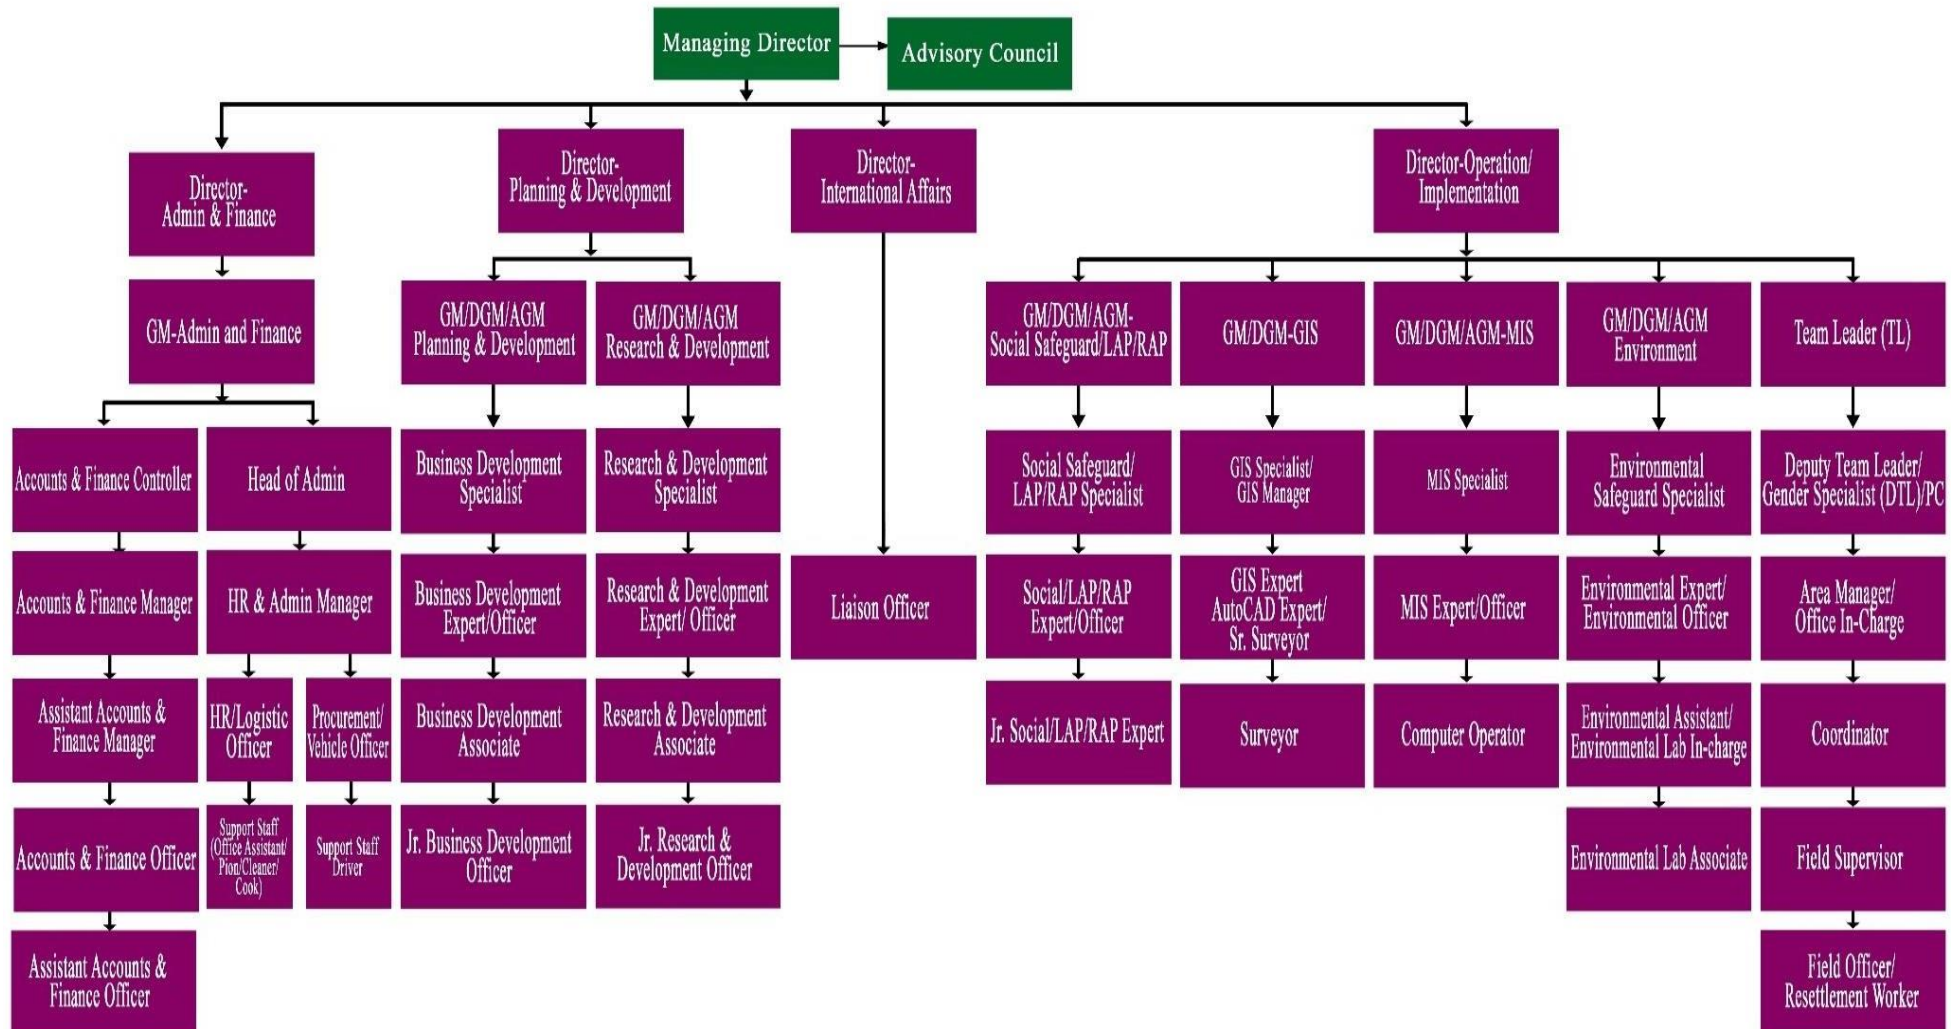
Managing Director

Advisory Council

Director-Admin & Finance

GM-Admin and Finance

Accounts & Finance Controller

Accounts & Finance Manager

Assistant Accounts & Finance Manager

Accounts & Finance Officer

Assistant Accounts & Finance Officer

Head of Admin

HR & Admin Manager

HR/Logistic Officer

Support Staff (Office Assistant/ Pion/Cleaner/ Cook)

Procurement/ Vehicle Officer

Support Staff Driver

Director-Planning & Development

GM/DGM/AGM Planning & Development

Business Development Specialist

Business Development Expert/Officer

Business Development Associate

Jr. Business Development Officer

GM/DGM/AGM Research & Development

Research & Development Specialist

Research & Development Expert/ Officer

Research & Development Associate

Jr. Research & Development Officer

Director-International Affairs

Liaison Officer

Director-Operation/ Implementation

GM/DGM/AGM-Social Safeguard/LAP/RAP

Social Safeguard/ LAP/RAP Specialist

Social/LAP/RAP Expert/Officer

Jr. Social/LAP/RAP Expert

GM/DGM-GIS

GIS Specialist/ GIS Manager

GIS Expert AutoCAD Expert/ Sr. Surveyor

Surveyor

GM/DGM/AGM-MIS

MIS Specialist

MIS Expert/Officer

Computer Operator

GM/DGM/AGM Environment

Environmental Safeguard Specialist

Environmental Expert/ Environmental Officer

Environmental Assistant/ Environmental Lab In-charge

Environmental Lab Associate

Team Leader (TL)

Deputy Team Leader/ Gender Specialist (DTL)/PC

Area Manager/ Office In-Charge

Coordinator

Field Supervisor

Field Officer/ Resettlement Worker